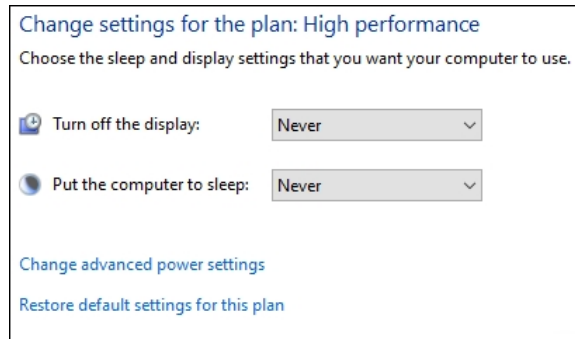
Change settings for the plan: High performance
Choose the sleep and display settings that you want your computer to use.

Turn off the display: Never

Put the computer to sleep: Never

Change advanced power settings

Restore default settings for this plan